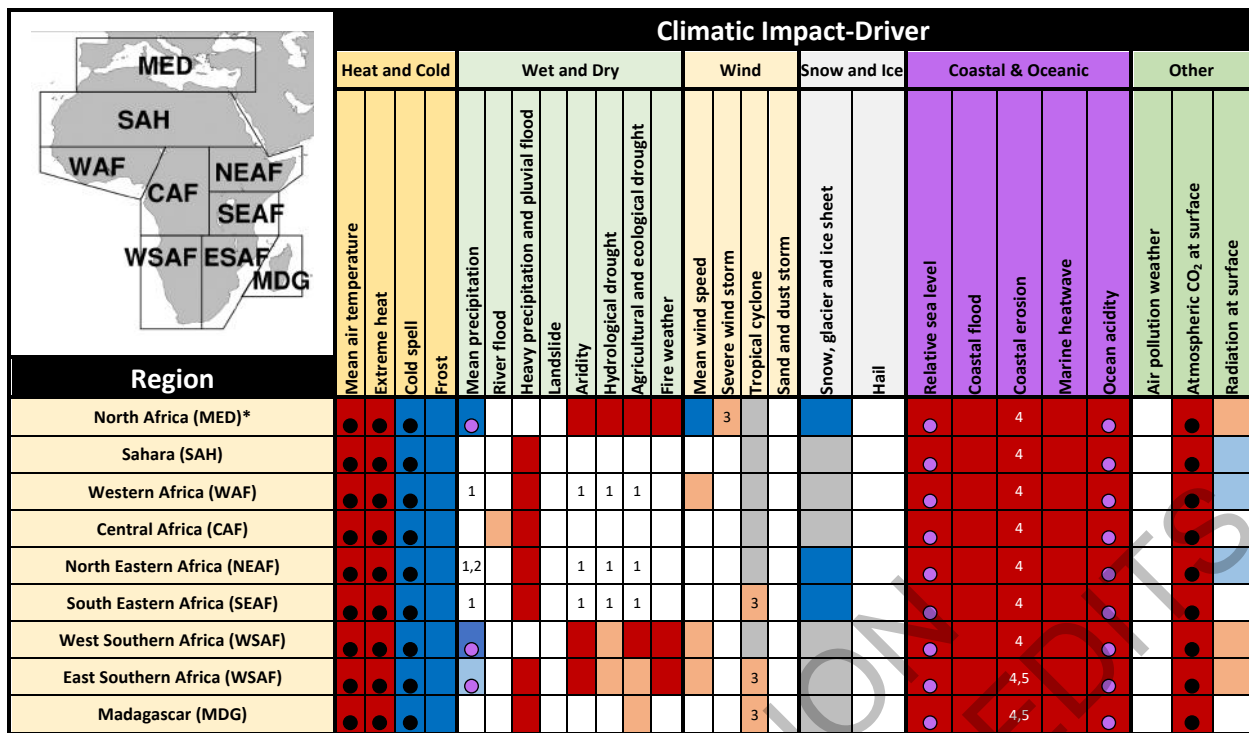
Climatic Impact-Driver

MED
SAH
WAF
CAF
NEAF
SEAF
WSAF
ESAF
MDG

Region

| Region | Mean air temperature | Extreme heat | Cold spell | Frost | Mean precipitation | River flood | Heavy precipitation and pluvial flood | Landslide | Aridity | Hydrological drought | Agricultural and ecological drought | Fire weather | Mean wind speed | Severe wind storm | Tropical cyclone | Sand and dust storm | Snow, glacier and ice sheet | Hail | Relative sea level | Coastal flood | Coastal erosion | Marine heatwave | Ocean acidity | Air pollution weather | Atmospheric $CO_2$ at surface | Radiation at surface |
|---|---|---|---|---|---|---|---|---|---|---|---|---|---|---|---|---|---|---|---|---|---|---|---|---|---|---|
| | Heat and Cold | | | | Wet and Dry | | | | | | | | Wind | | | | Snow and Ice | | Coastal & Oceanic | | | | | Other | | |
| North Africa (MED)* | | | | | | | | | | | | | | 3 | | | | | | | 4 | | | | | |
| Sahara (SAH) | | | | | | | | | | | | | | | | | | | | | 4 | | | | | |
| Western Africa (WAF) | | | | | 1 | | | | 1 | 1 | 1 | | | | | | | | | | 4 | | | | | |
| Central Africa (CAF) | | | | | | | | | | | | | | | | | | | | | 4 | | | | | |
| North Eastern Africa (NEAF) | | | | | 1,2 | | | | 1 | 1 | 1 | | | | | | | | | | 4 | | | | | |
| South Eastern Africa (SEAF) | | | | | 1 | | | | 1 | 1 | 1 | | | | 3 | | | | | | 4 | | | | | |
| West Southern Africa (WSAF) | | | | | | | | | | | | | | | | | | | | | 4 | | | | | |
| East Southern Africa (WSAF) | | | | | | | | | | | | | | | 3 | | | | | | 4,5 | | | | | |
| Madagascar (MDG) | | | | | | | | | | | | | | | 3 | | | | | | 4,5 | | | | | |